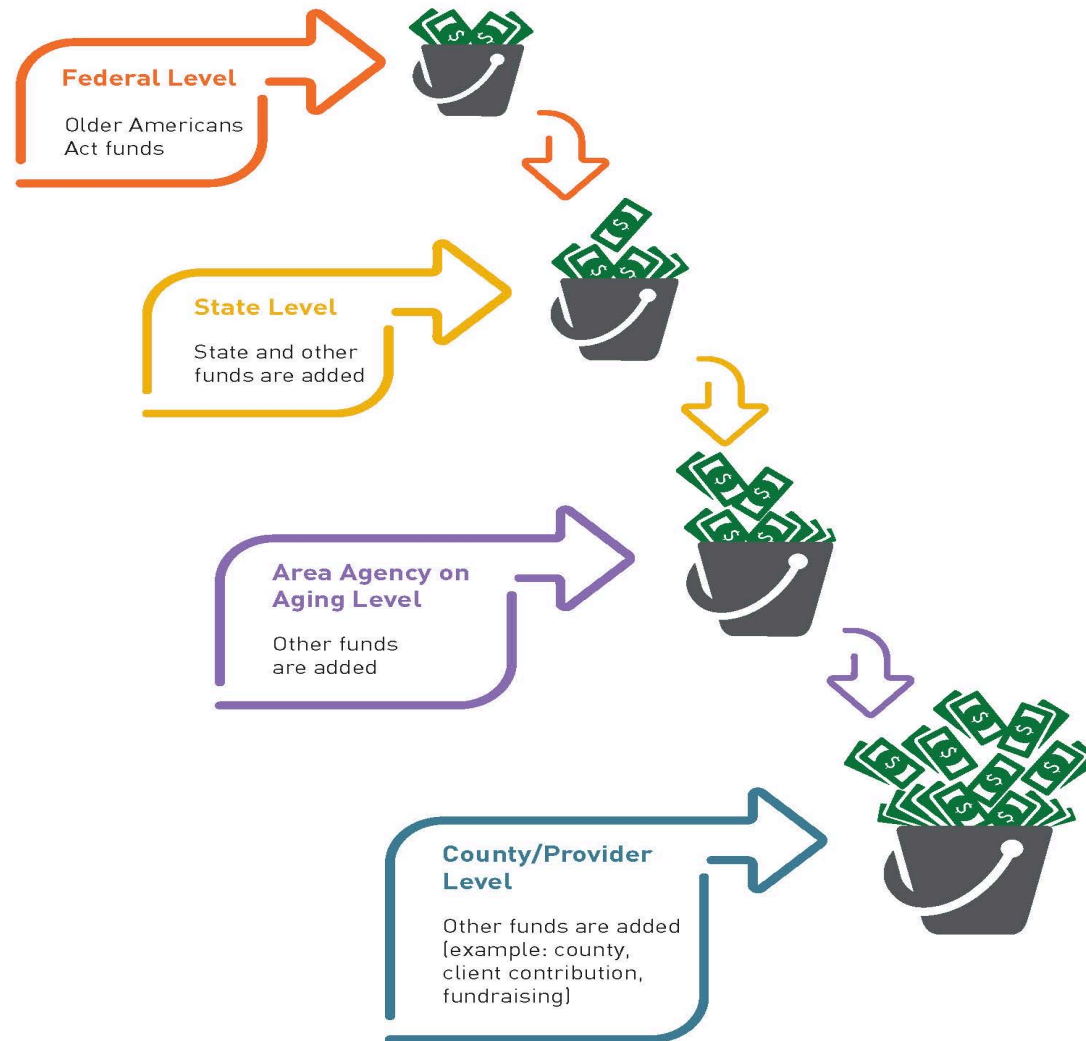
Federal Level

Older Americans Act funds

State Level

State and other funds are added

Area Agency on Aging Level

Other funds are added

County/Provider Level

Other funds are added (example: county, client contribution, fundraising)